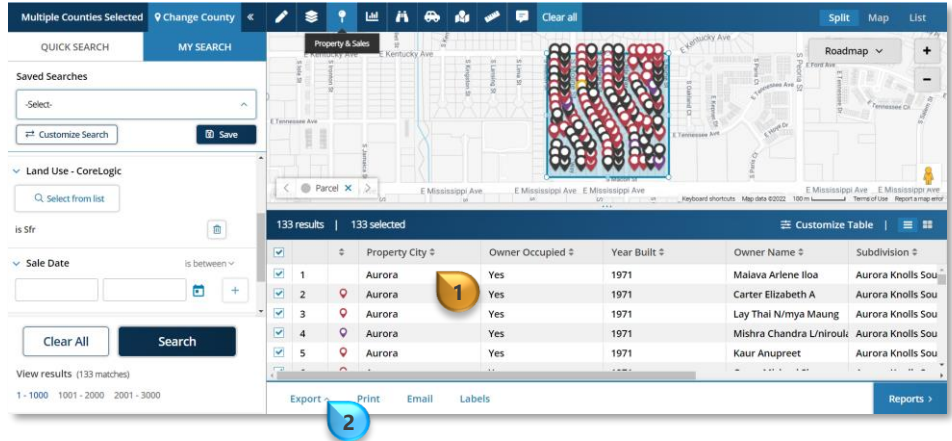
Multiple Counties Selected | Change County | «

Property & Sales

Clear all

Split | Map | List

QUICK SEARCH | MY SEARCH

Saved Searches

-Select-

Customize Search | Save

Land Use - CoreLogic

Select from list

is Sfr

Sale Date | is between

Clear All | Search

View results (133 matches)

1 - 1000 | 1001 - 2000 | 2001 - 3000

Roadmap

E Kentucky Ave | E Kentucky Ave | E Kentucky Ave | E Tennessee Ave | E Tennessee Ave | E Mississippi Ave | E Mississippi Ave | E Mississippi Ave | E Mississippi Ave | E Mississippi Ave | E Ford Ave

Parcel

Keyboard shortcuts | Map data ©2022 | 100 m | Terms of Use | Report a map error

133 results | 133 selected

Customize Table

| | | Property City | Owner Occupied | Year Built | Owner Name | Subdivision |
|---|---|---|---|---|---|---|
| 1 | | Aurora | Yes | 1971 | Maiava Arlene Iloa | Aurora Knolls Sou |
| 2 | | Aurora | Yes | 1971 | Carter Elizabeth A | Aurora Knolls Sou |
| 3 | | Aurora | Yes | 1971 | Lay Thai N/mya Maung | Aurora Knolls Sou |
| 4 | | Aurora | Yes | 1971 | Mishra Chandra L/niroula | Aurora Knolls Sou |
| 5 | | Aurora | Yes | 1971 | Kaur Anupreet | Aurora Knolls Sou |

1

Export | Print | Email | Labels

2

Reports